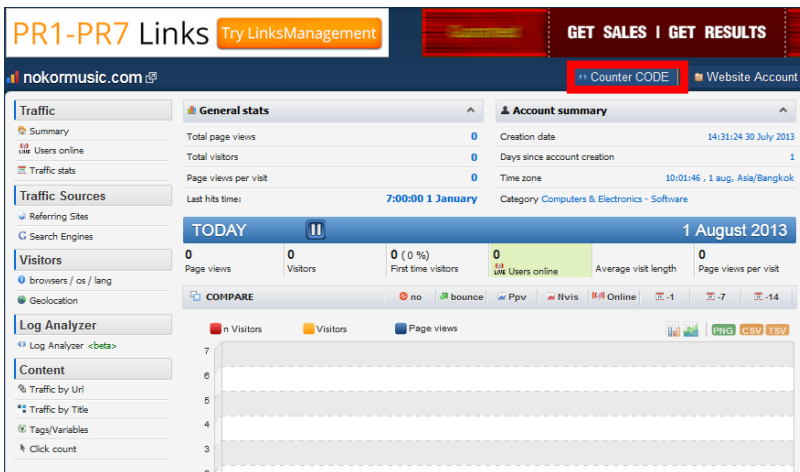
PR1-PR7 Links Try LinksManagement

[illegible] GET SALES | GET RESULTS

nokormusic.com

Counter CODE

Website Account

Traffic

Summary

Users online

Traffic stats

Traffic Sources

Referring Sites

Search Engines

Visitors

browsers / os / lang

Geolocation

Log Analyzer

Log Analyzer <beta>

Content

Traffic by Url

Traffic by Title

Tags/Variables

Click count

General stats

| | |
|---|---|
| Total page views | 0 |
| Total visitors | 0 |
| Page views per visit | 0 |
| Last hits time: | 7:00:00 1 January |

Account summary

| | |
|---|---|
| Creation date | 14:31:24 30 July 2013 |
| Days since account creation | 1 |
| Time zone | 10:01:46 , 1 aug, Asia/Bangkok |
| Category | Computers & Electronics - Software |

TODAY

1 August 2013

| 0 Page views | 0 Visitors | 0 ( 0 %) First time visitors | 0 Users online | Average visit length | 0 Page views per visit |
|---|---|---|---|---|---|

COMPARE no bounce Ppv Nvis Online -1 -7 -14

n Visitors Visitors Page views

PNG CSV TSV

7
6
5
4
3